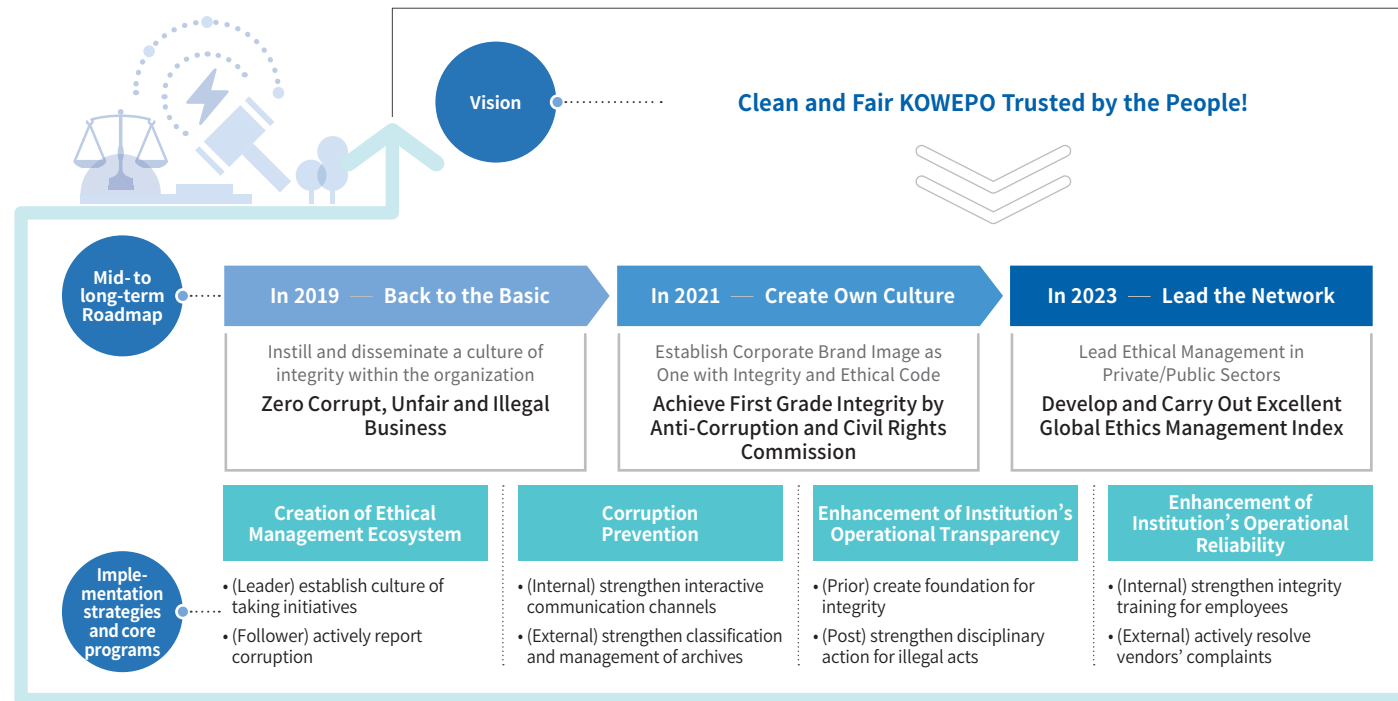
Vision

Clean and Fair KOWEPO Trusted by the People!

Mid-to long-term Roadmap

In 2019 — Back to the Basic

Instill and disseminate a culture of integrity within the organization

Zero Corrupt, Unfair and Illegal Business

In 2021 — Create Own Culture

Establish Corporate Brand Image as One with Integrity and Ethical Code

Achieve First Grade Integrity by Anti-Corruption and Civil Rights Commission

In 2023 — Lead the Network

Lead Ethical Management in Private/Public Sectors

Develop and Carry Out Excellent Global Ethics Management Index

Implementation strategies and core programs

Creation of Ethical Management Ecosystem

• (Leader) establish culture of taking initiatives
• (Follower) actively report corruption

Corruption Prevention

• (Internal) strengthen interactive communication channels
• (External) strengthen classification and management of archives

Enhancement of Institution's Operational Transparency

• (Prior) create foundation for integrity
• (Post) strengthen disciplinary action for illegal acts

Enhancement of Institution's Operational Reliability

• (Internal) strengthen integrity training for employees
• (External) actively resolve vendors' complaints